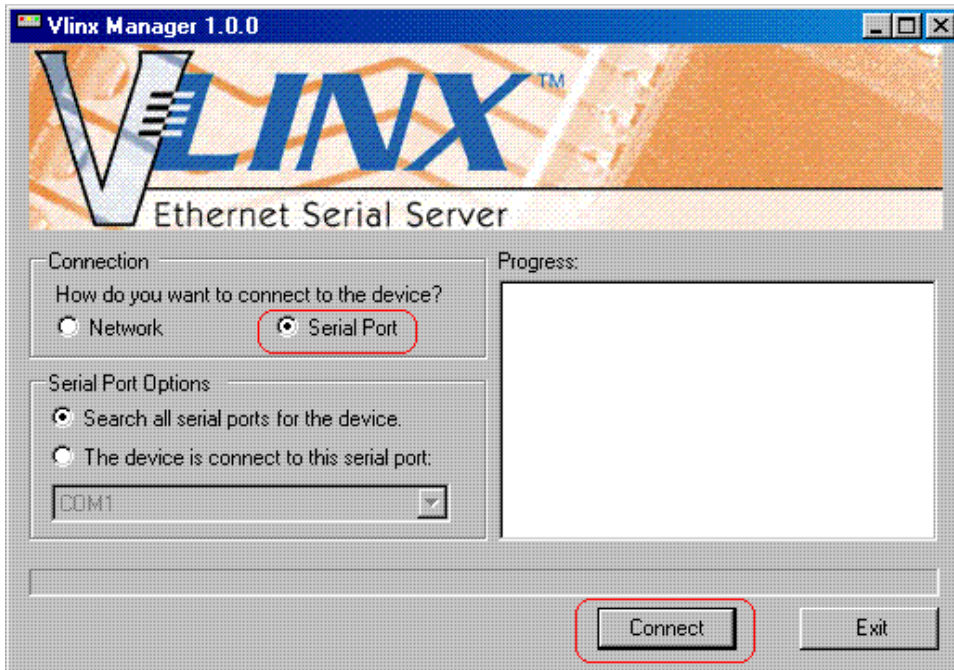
Vlinx Manager 1.0.0

VLINX™
Ethernet Serial Server

Connection
How do you want to connect to the device?
Network
Serial Port

Serial Port Options
Search all serial ports for the device.
The device is connect to this serial port:
COM1

Progress:

Connect
Exit